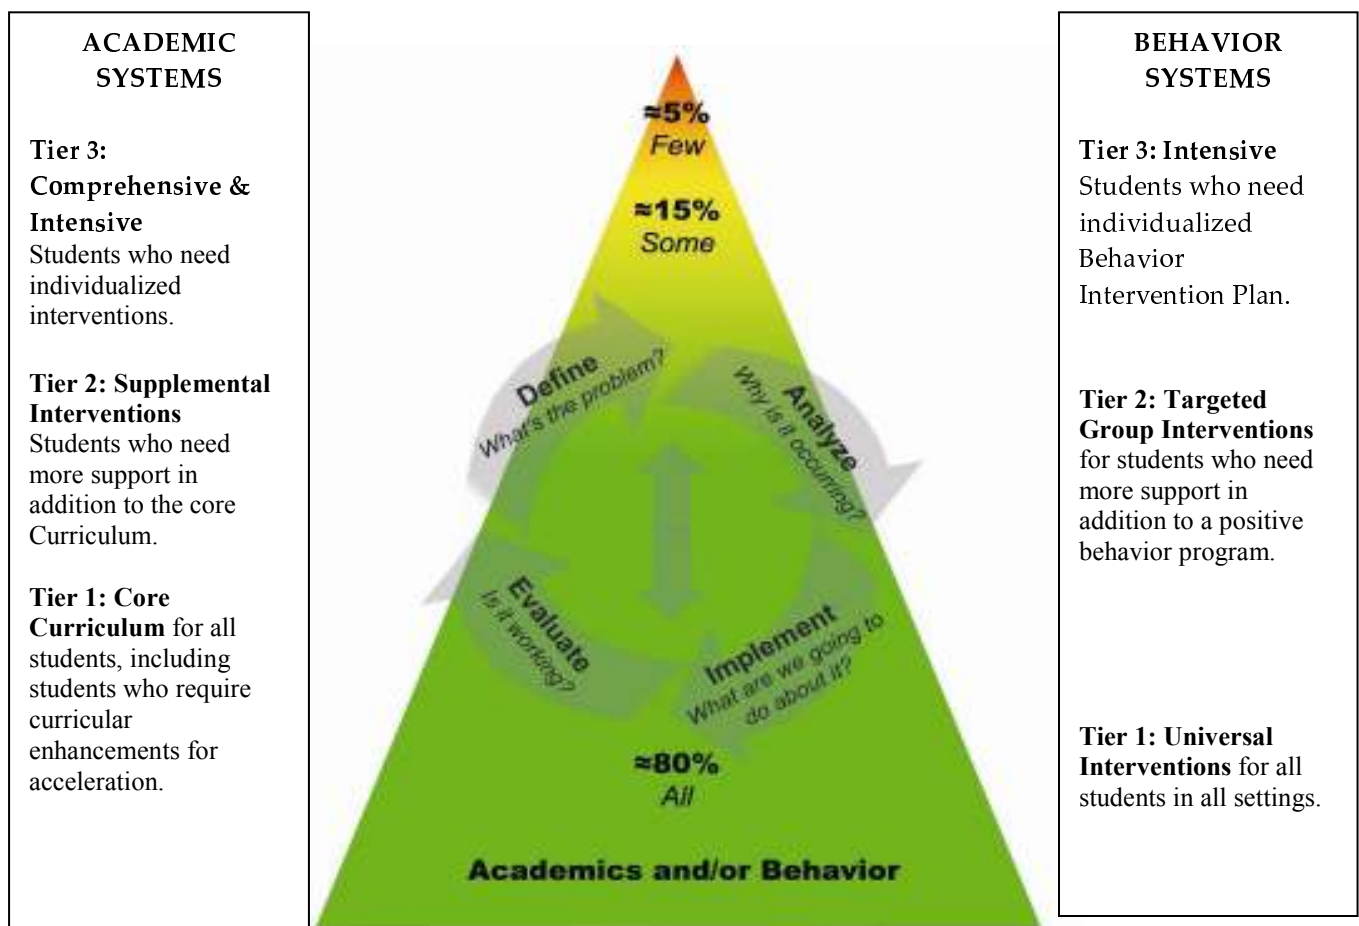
ACADEMIC SYSTEMS

Tier 3: Comprehensive & Intensive
Students who need individualized interventions.

Tier 2: Supplemental Interventions
Students who need more support in addition to the core Curriculum.

Tier 1: Core Curriculum for all students, including students who require curricular enhancements for acceleration.

≈5%
Few

≈15%
Some

Define
What's the problem?

Analyze
Why is it occurring?

Evaluate
Is it working?

Implement
What are we going to do about it?

≈80%
All

Academics and/or Behavior

BEHAVIOR SYSTEMS

Tier 3: Intensive
Students who need individualized Behavior Intervention Plan.

Tier 2: Targeted Group Interventions for students who need more support in addition to a positive behavior program.

Tier 1: Universal Interventions for all students in all settings.